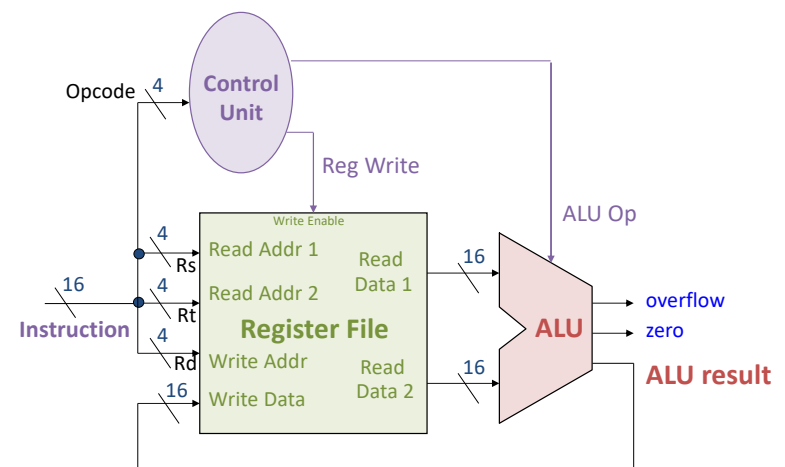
Opcode
4
Control Unit
Reg Write
ALU Op
Write Enable
4
Rs
Read Addr 1
Read Data 1
16
16
Instruction
4
Rt
Read Addr 2
Register File
ALU
overflow
zero
4
Rd
Write Addr
Read Data 2
16
ALU result
16
Write Data